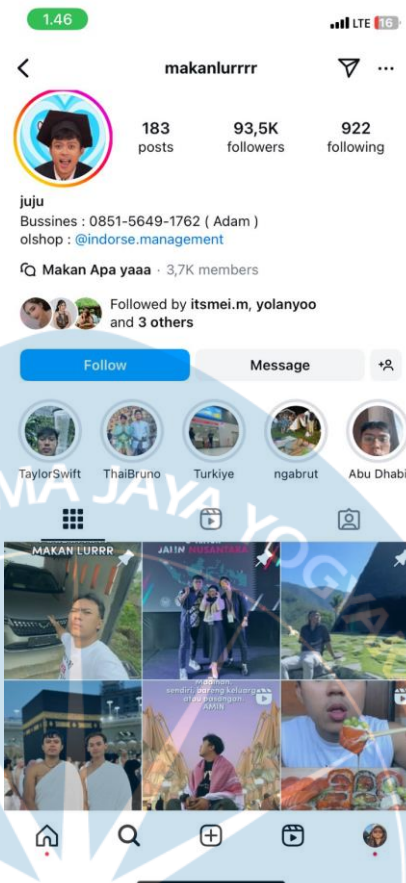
1.46

LTE 16

makanlurrrr

183 posts

93,5K followers

922 following

juju
Bussines : 0851-5649-1762 ( Adam )
olshop : @indorse.management

Makan Apa yaaa · 3,7K members

Followed by itsmei.m, yolanyoo and 3 others

Follow

Message

TaylorSwift

ThaiBruno

Turkiye

ngabrut

Abu Dhabi

MAKAN LURRR

JATIM NUSANTARA

sendiri, bareng keluarga atau pasangan. AMIN

MA JAYA YOGYA